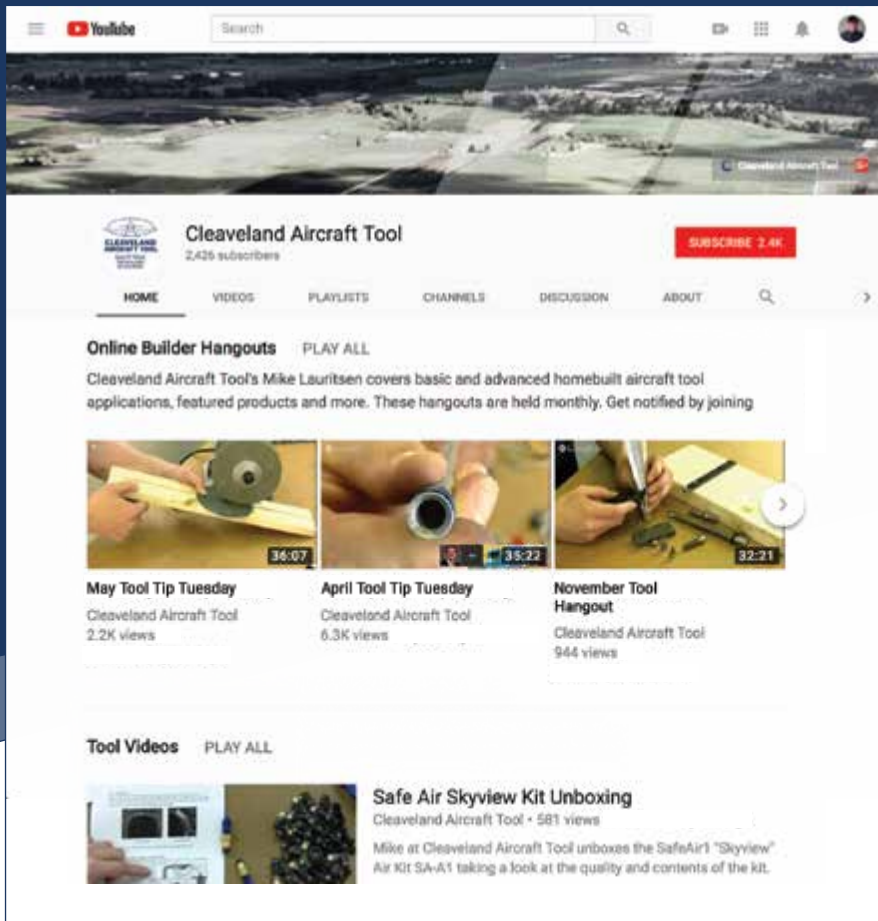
YouTube

Search

Cleaveland Aircraft Tool

Cleaveland Aircraft Tool
2,426 subscribers

SUBSCRIBE 2.4K

HOME VIDEOS PLAYLISTS CHANNELS DISCUSSION ABOUT

Online Builder Hangouts PLAY ALL

Cleaveland Aircraft Tool's Mike Lauritsen covers basic and advanced homebuilt aircraft tool applications, featured products and more. These hangouts are held monthly. Get notified by joining

36:07
May Tool Tip Tuesday
Cleaveland Aircraft Tool
2.2K views

35:22
April Tool Tip Tuesday
Cleaveland Aircraft Tool
6.3K views

32:21
November Tool Hangout
Cleaveland Aircraft Tool
944 views

Tool Videos PLAY ALL

Safe Air Skyview Kit Unboxing
Cleaveland Aircraft Tool • 581 views
Mike at Cleaveland Aircraft Tool unboxes the SafeAir1 "Skyview" Air Kit SA-A1 taking a look at the quality and contents of the kit.